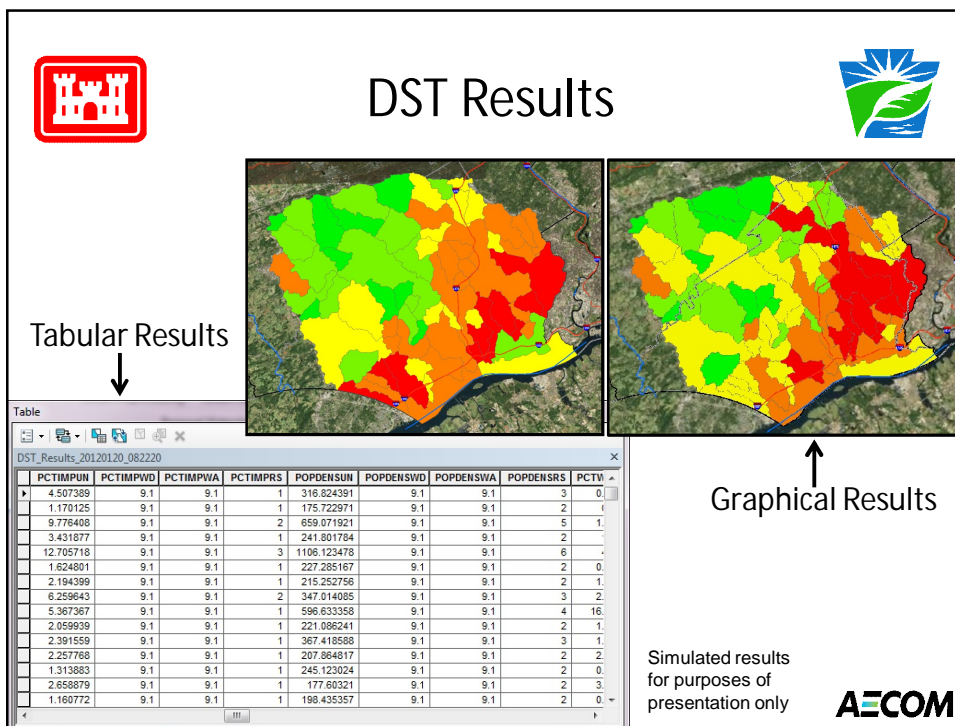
DST Results

Tabular Results

Graphical Results

Table

DST_Results_20120120_082220

| PCTIMPUN | PCTIMPWD | PCTIMPWA | PCTIMPRS | POPDENSUN | POPDENSWD | POPDENSWA | POPDENSRS | PCTW |
|---|---|---|---|---|---|---|---|---|
| 4.507389 | 9.1 | 9.1 | 1 | 316.824391 | 9.1 | 9.1 | 3 | 0. |
| 1.170125 | 9.1 | 9.1 | 1 | 175.722971 | 9.1 | 9.1 | 2 | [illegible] |
| 9.776408 | 9.1 | 9.1 | 2 | 659.071921 | 9.1 | 9.1 | 5 | 1. |
| 3.431877 | 9.1 | 9.1 | 1 | 241.801784 | 9.1 | 9.1 | 2 | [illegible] |
| 12.705718 | 9.1 | 9.1 | 3 | 1106.123478 | 9.1 | 9.1 | 6 | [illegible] |
| 1.624801 | 9.1 | 9.1 | 1 | 227.285167 | 9.1 | 9.1 | 2 | 0. |
| 2.194399 | 9.1 | 9.1 | 1 | 215.252756 | 9.1 | 9.1 | 2 | 1. |
| 6.259643 | 9.1 | 9.1 | 2 | 347.014085 | 9.1 | 9.1 | 3 | 2. |
| 5.367367 | 9.1 | 9.1 | 1 | 596.633358 | 9.1 | 9.1 | 4 | 16. |
| 2.059939 | 9.1 | 9.1 | 1 | 221.086241 | 9.1 | 9.1 | 2 | 1. |
| 2.391559 | 9.1 | 9.1 | 1 | 367.418588 | 9.1 | 9.1 | 3 | 1. |
| 2.257768 | 9.1 | 9.1 | 1 | 207.864817 | 9.1 | 9.1 | 2 | 2. |
| 1.313883 | 9.1 | 9.1 | 1 | 245.123024 | 9.1 | 9.1 | 2 | 0. |
| 2.658879 | 9.1 | 9.1 | 1 | 177.60321 | 9.1 | 9.1 | 2 | 3. |
| 1.160772 | 9.1 | 9.1 | 1 | 198.435357 | 9.1 | 9.1 | 2 | 0. |

Simulated results for purposes of presentation only

AECOM